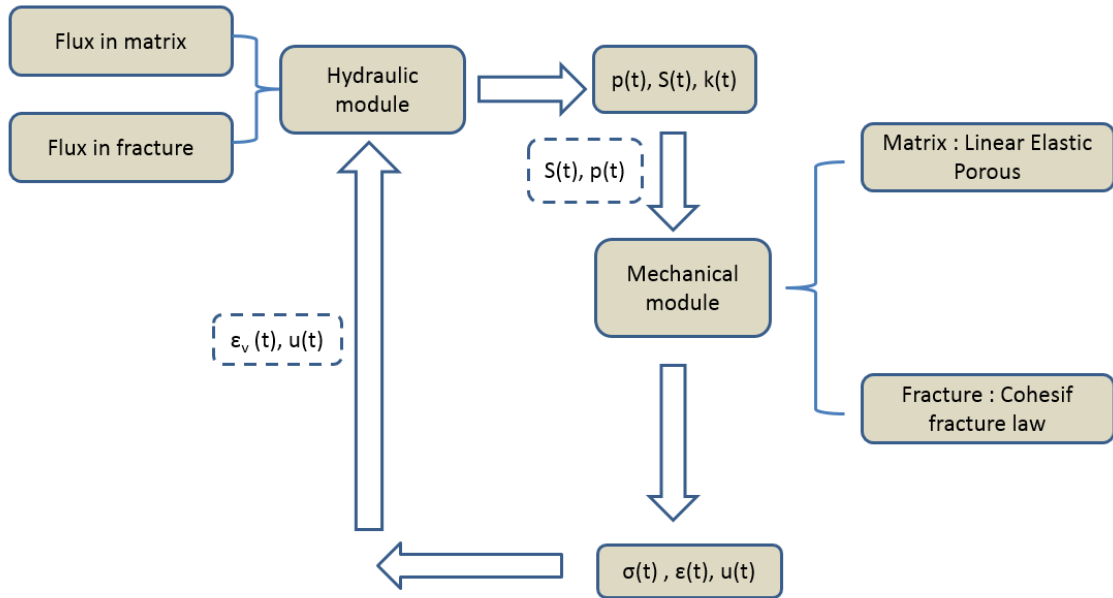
Flux in matrix

Flux in fracture

Hydraulic module

p(t), S(t), k(t)

S(t), p(t)

Matrix : Linear Elastic Porous

Mechanical module

$\varepsilon_v$ (t), u(t)

Fracture : Cohesif fracture law

σ(t) , ε(t), u(t)